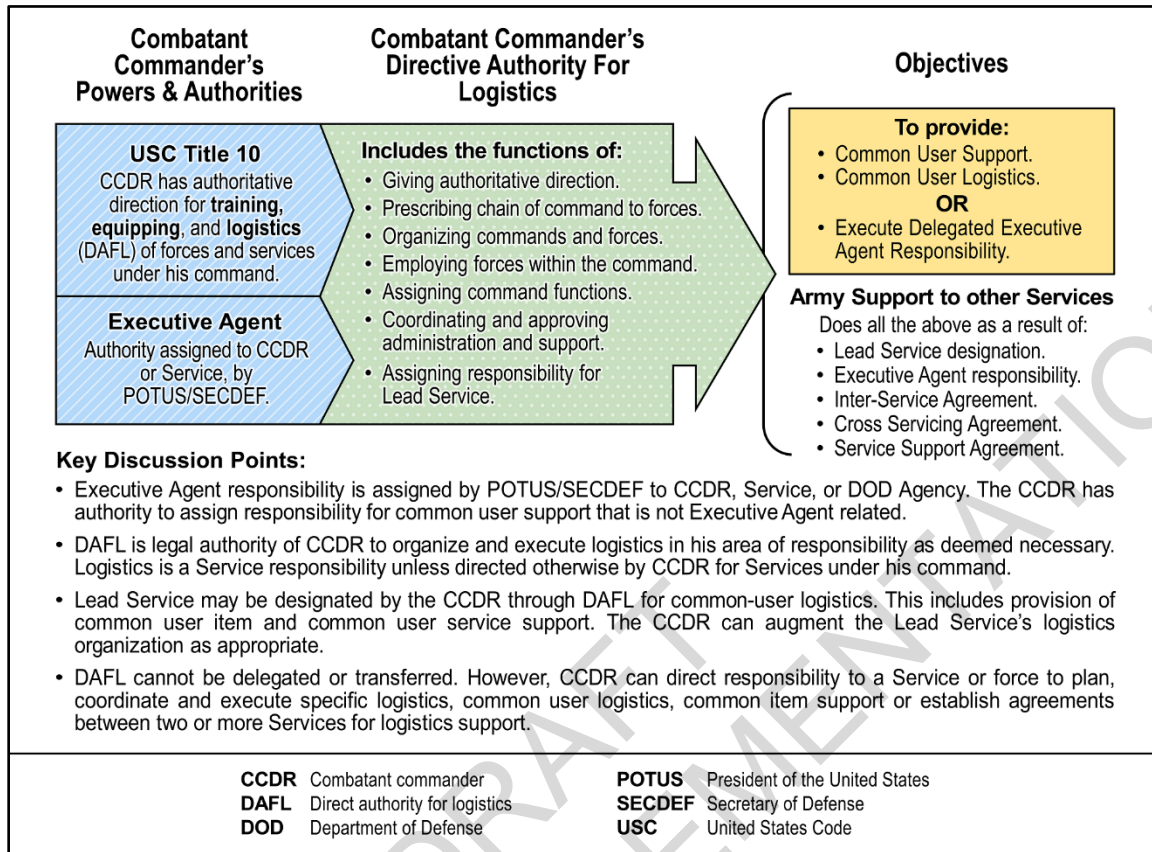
Combatant Commander's Powers & Authorities

Combatant Commander's Directive Authority For Logistics

Objectives

USC Title 10
CCDR has authoritative direction for **training, equipping**, and **logistics** (DAFL) of forces and services under his command.

Executive Agent
Authority assigned to CCDR or Service, by POTUS/SECDEF.

Includes the functions of:
• Giving authoritative direction.
• Prescribing chain of command to forces.
• Organizing commands and forces.
• Employing forces within the command.
• Assigning command functions.
• Coordinating and approving administration and support.
• Assigning responsibility for Lead Service.

To provide:
• Common User Support.
• Common User Logistics.
OR
• Execute Delegated Executive Agent Responsibility.

Army Support to other Services
Does all the above as a result of:
• Lead Service designation.
• Executive Agent responsibility.
• Inter-Service Agreement.
• Cross Servicing Agreement.
• Service Support Agreement.

Key Discussion Points:
• Executive Agent responsibility is assigned by POTUS/SECDEF to CCDR, Service, or DOD Agency. The CCDR has authority to assign responsibility for common user support that is not Executive Agent related.
• DAFL is legal authority of CCDR to organize and execute logistics in his area of responsibility as deemed necessary. Logistics is a Service responsibility unless directed otherwise by CCDR for Services under his command.
• Lead Service may be designated by the CCDR through DAFL for common-user logistics. This includes provision of common user item and common user service support. The CCDR can augment the Lead Service's logistics organization as appropriate.
• DAFL cannot be delegated or transferred. However, CCDR can direct responsibility to a Service or force to plan, coordinate and execute specific logistics, common user logistics, common item support or establish agreements between two or more Services for logistics support.

CCDR Combatant commander
DAFL Direct authority for logistics
DOD Department of Defense
POTUS President of the United States
SECDEF Secretary of Defense
USC United States Code

DRAFT IMPLEMENTATION